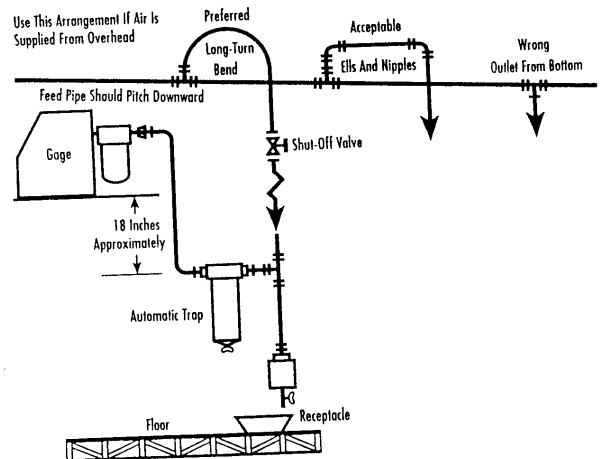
Use This Arrangement If Air Is Supplied From Overhead

Preferred

Long-Turn Bend

Acceptable

Ells And Nipples

Wrong

Outlet From Bottom

Feed Pipe Should Pitch Downward

Gage

Shut-Off Valve

18 Inches Approximately

Automatic Trap

Floor

Receptacle